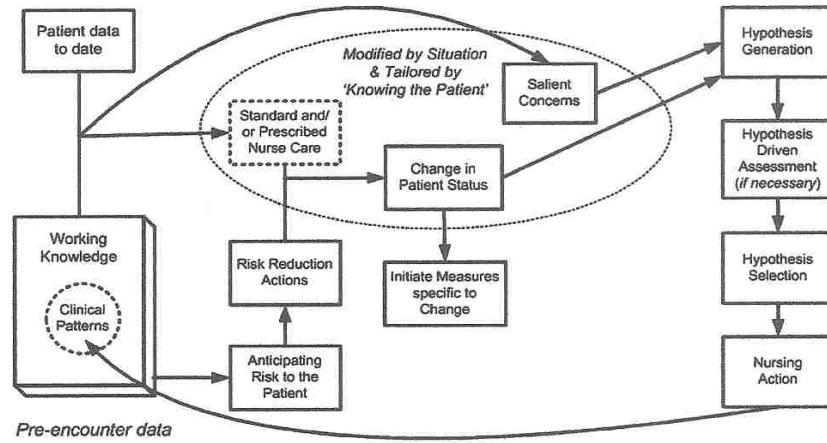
Patient data to date

Modified by Situation & Tailored by 'Knowing the Patient'

Salient Concerns

Hypothesis Generation

Standard and/ or Prescribed Nurse Care

Change in Patient Status

Hypothesis Driven Assessment (if necessary)

Working Knowledge

Clinical Patterns

Risk Reduction Actions

Initiate Measures specific to Change

Hypothesis Selection

Anticipating Risk to the Patient

Nursing Action

Pre-encounter data